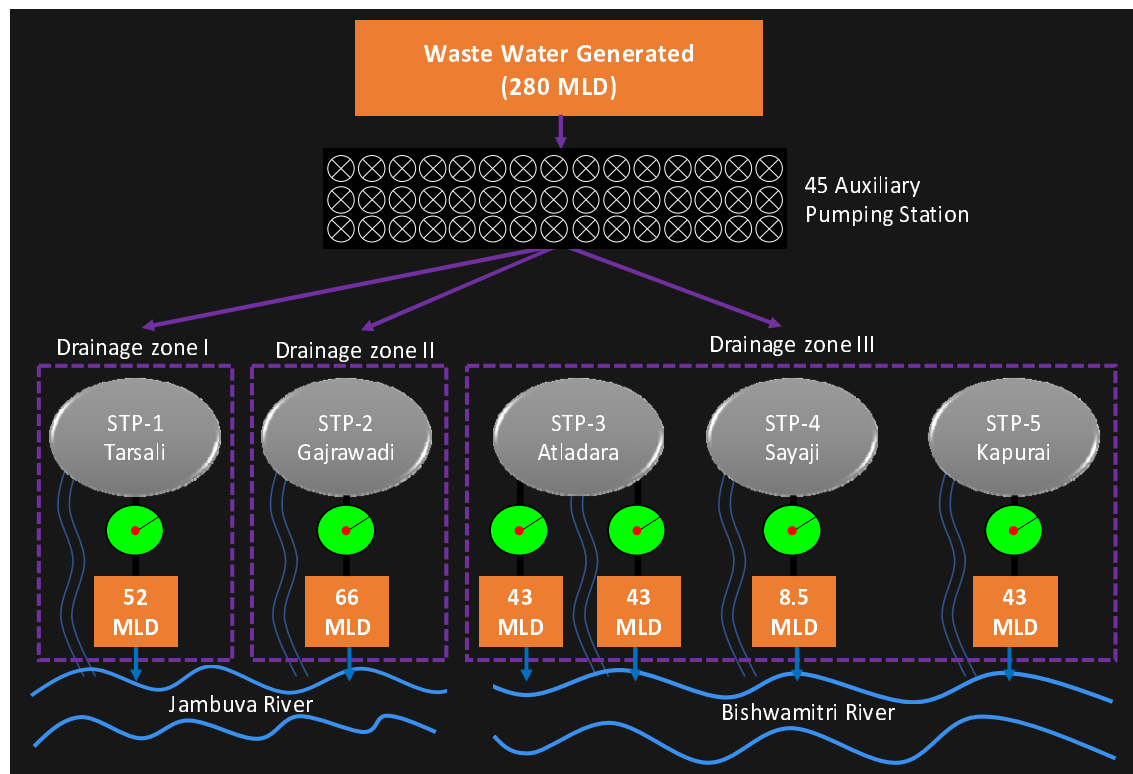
Waste Water Generated
(280 MLD)

45 Auxiliary Pumping Station

Drainage zone I

Drainage zone II

Drainage zone III

STP-1
Tarsali

STP-2
Gajrawadi

STP-3
Atladara

STP-4
Sayaji

STP-5
Kapurai

52
MLD

66
MLD

43
MLD

43
MLD

8.5
MLD

43
MLD

Jambuva River

Bishwamitri River